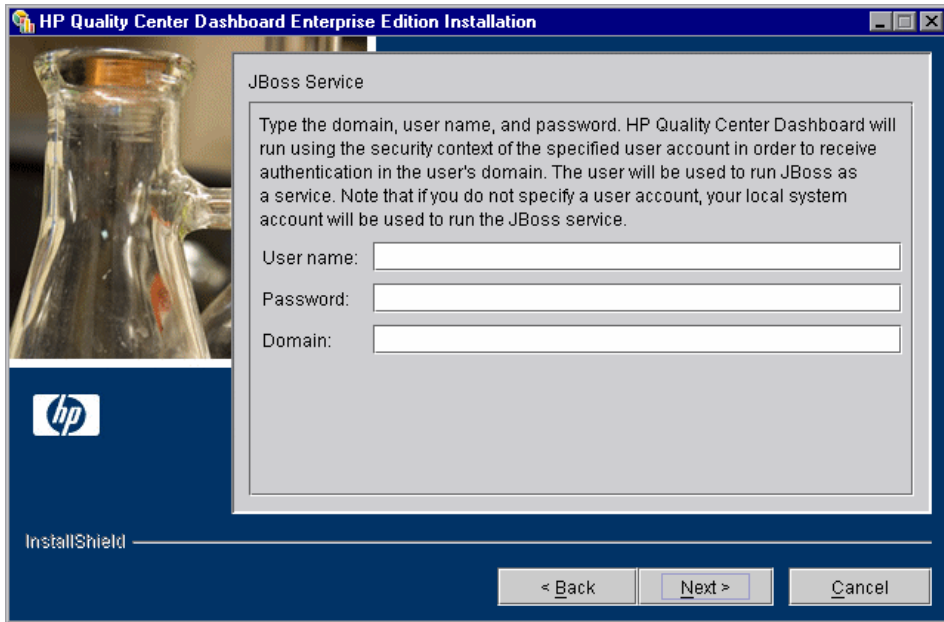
HP Quality Center Dashboard Enterprise Edition Installation

JBoss Service

Type the domain, user name, and password. HP Quality Center Dashboard will run using the security context of the specified user account in order to receive authentication in the user's domain. The user will be used to run JBoss as a service. Note that if you do not specify a user account, your local system account will be used to run the JBoss service.

User name:

Password:

Domain:

hp

InstallShield

< Back

Next >

Cancel